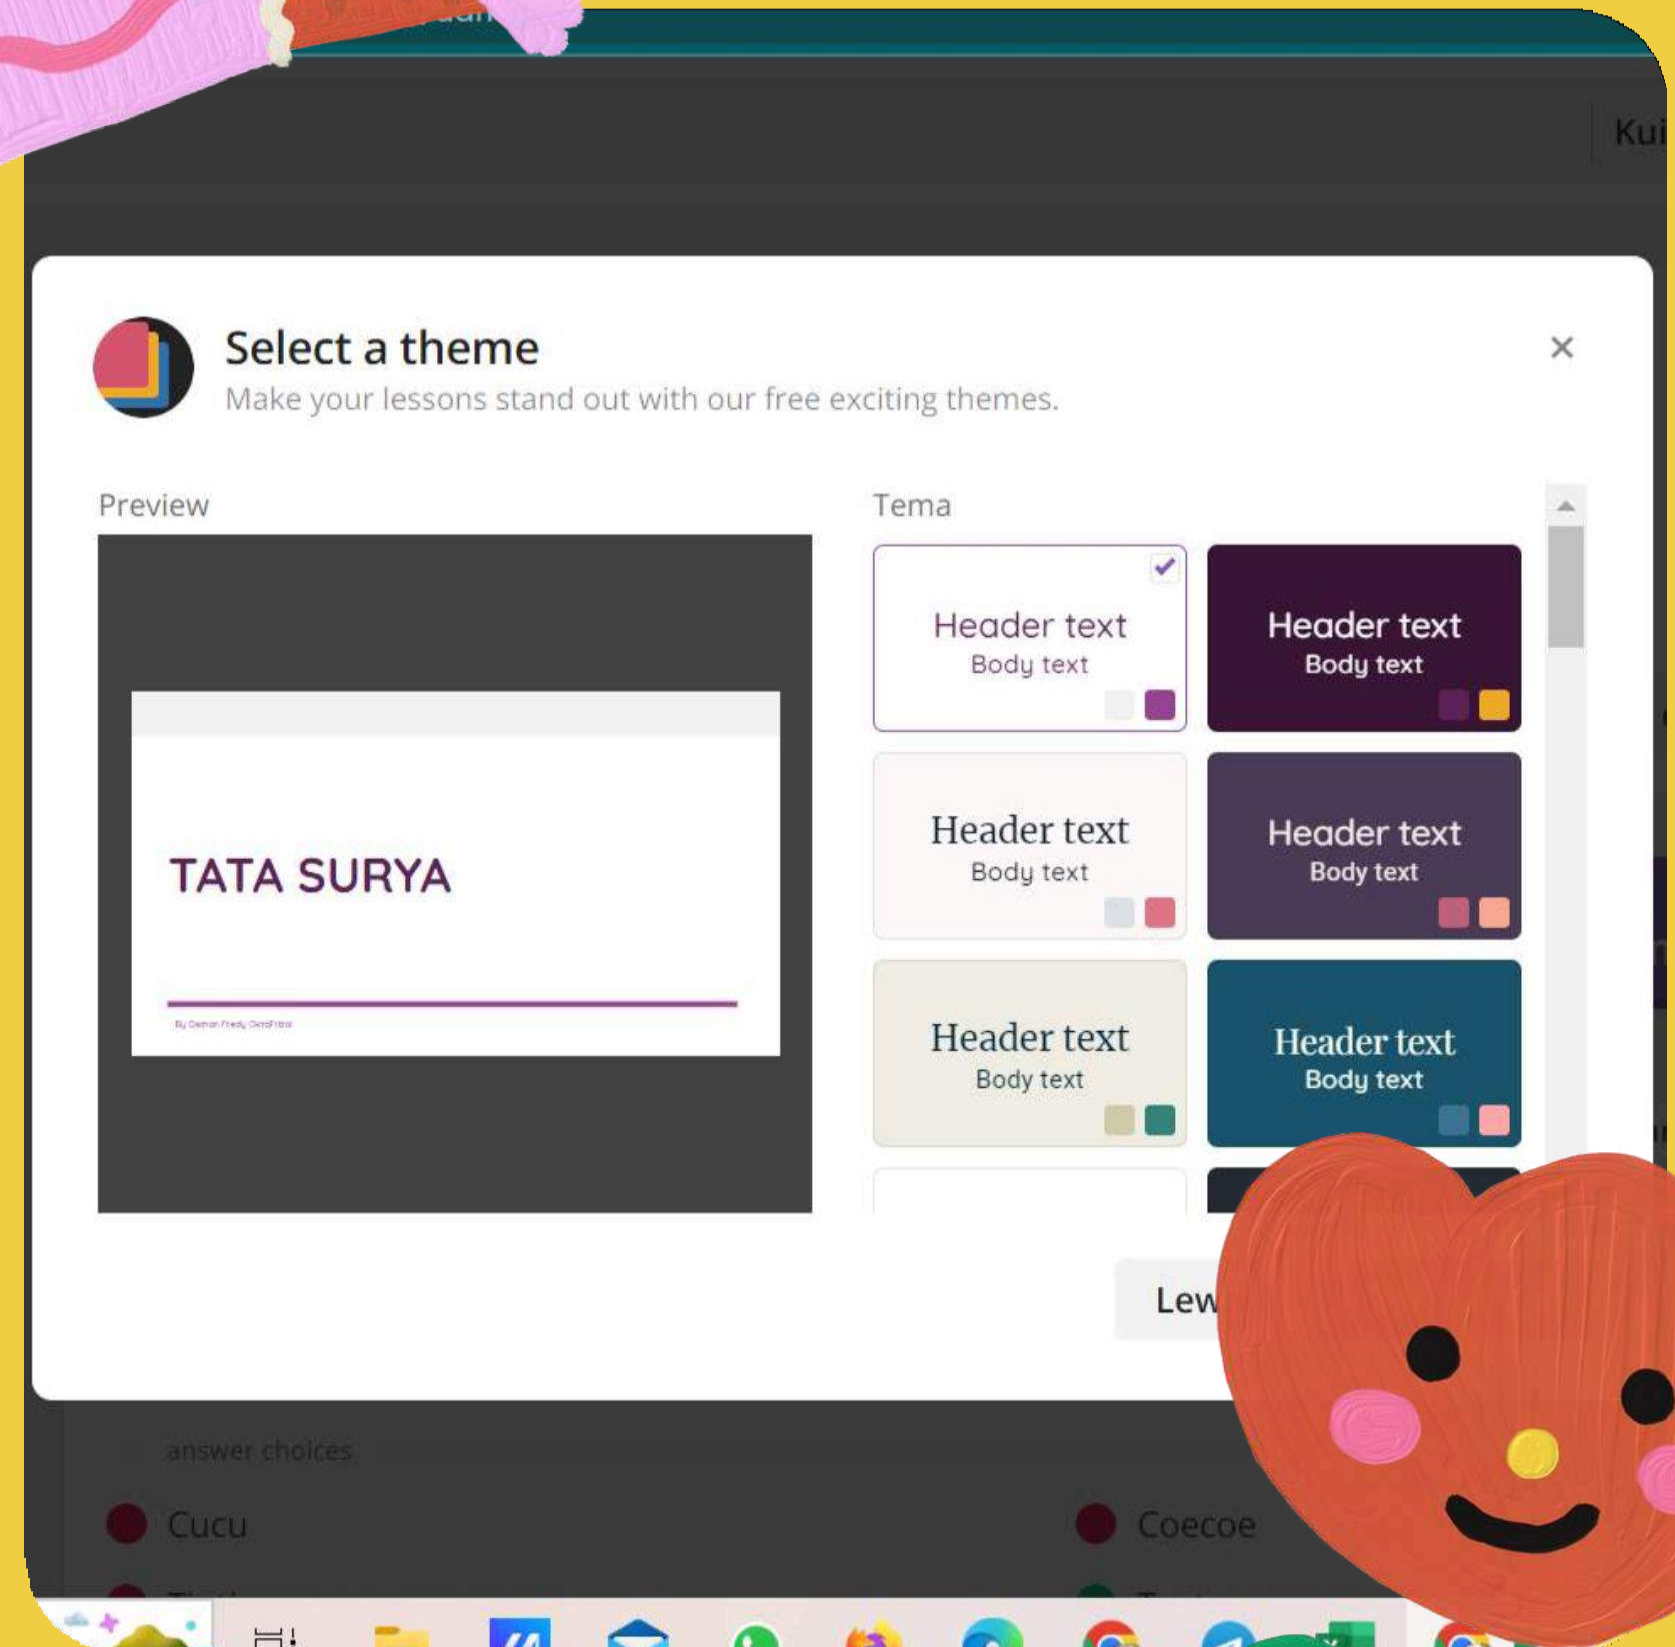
Kui

Select a theme

Make your lessons stand out with our free exciting themes.

×

Preview

TATA SURYA

By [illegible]

Tema

Header text
Body text

Header text
Body text

Header text
Body text

Header text
Body text

Header text
Body text

Header text
Body text

Lew

answer choices

Cucu

Coecoe